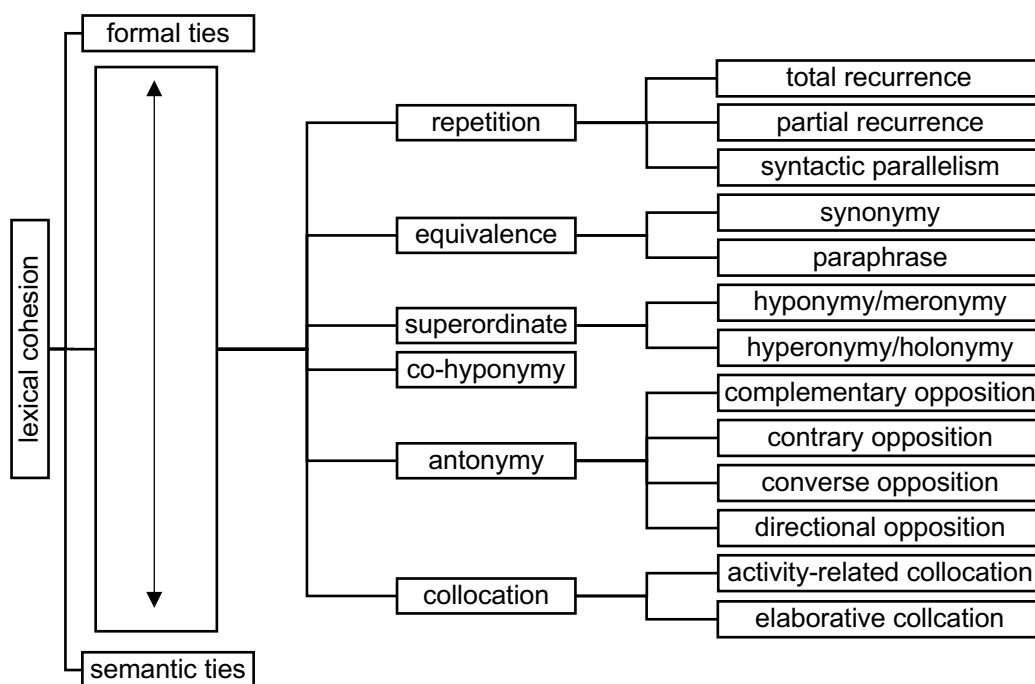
lexical cohesion

formal ties

semantic ties

repetition

total recurrence

partial recurrence

syntactic parallelism

equivalence

synonymy

paraphrase

superordinate

hyponymy/meronymy

hyperonymy/holonymy

co-hyponymy

antonymy

complementary opposition

contrary opposition

converse opposition

directional opposition

collocation

activity-related collocation

elaborative collcation